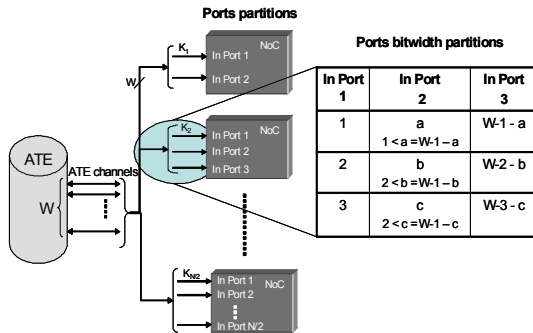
Ports partitions

Ports bitwidth partitions

ATE

ATE channels

W

W

$K_1$

NoC

In Port 1

In Port 2

$K_2$

NoC

In Port 1

In Port 2

In Port 3

$K_{N/2}$

NoC

In Port 1

In Port 2

In Port N/2

| In Port 1 | In Port 2 | In Port 3 |
|---|---|---|
| 1 | a<br>1 < a = W-1 – a | W-1 - a |
| 2 | b<br>2 < b = W-1 – b | W-2 - b |
| 3 | c<br>2 < c = W-1 – c | W-3 - c |